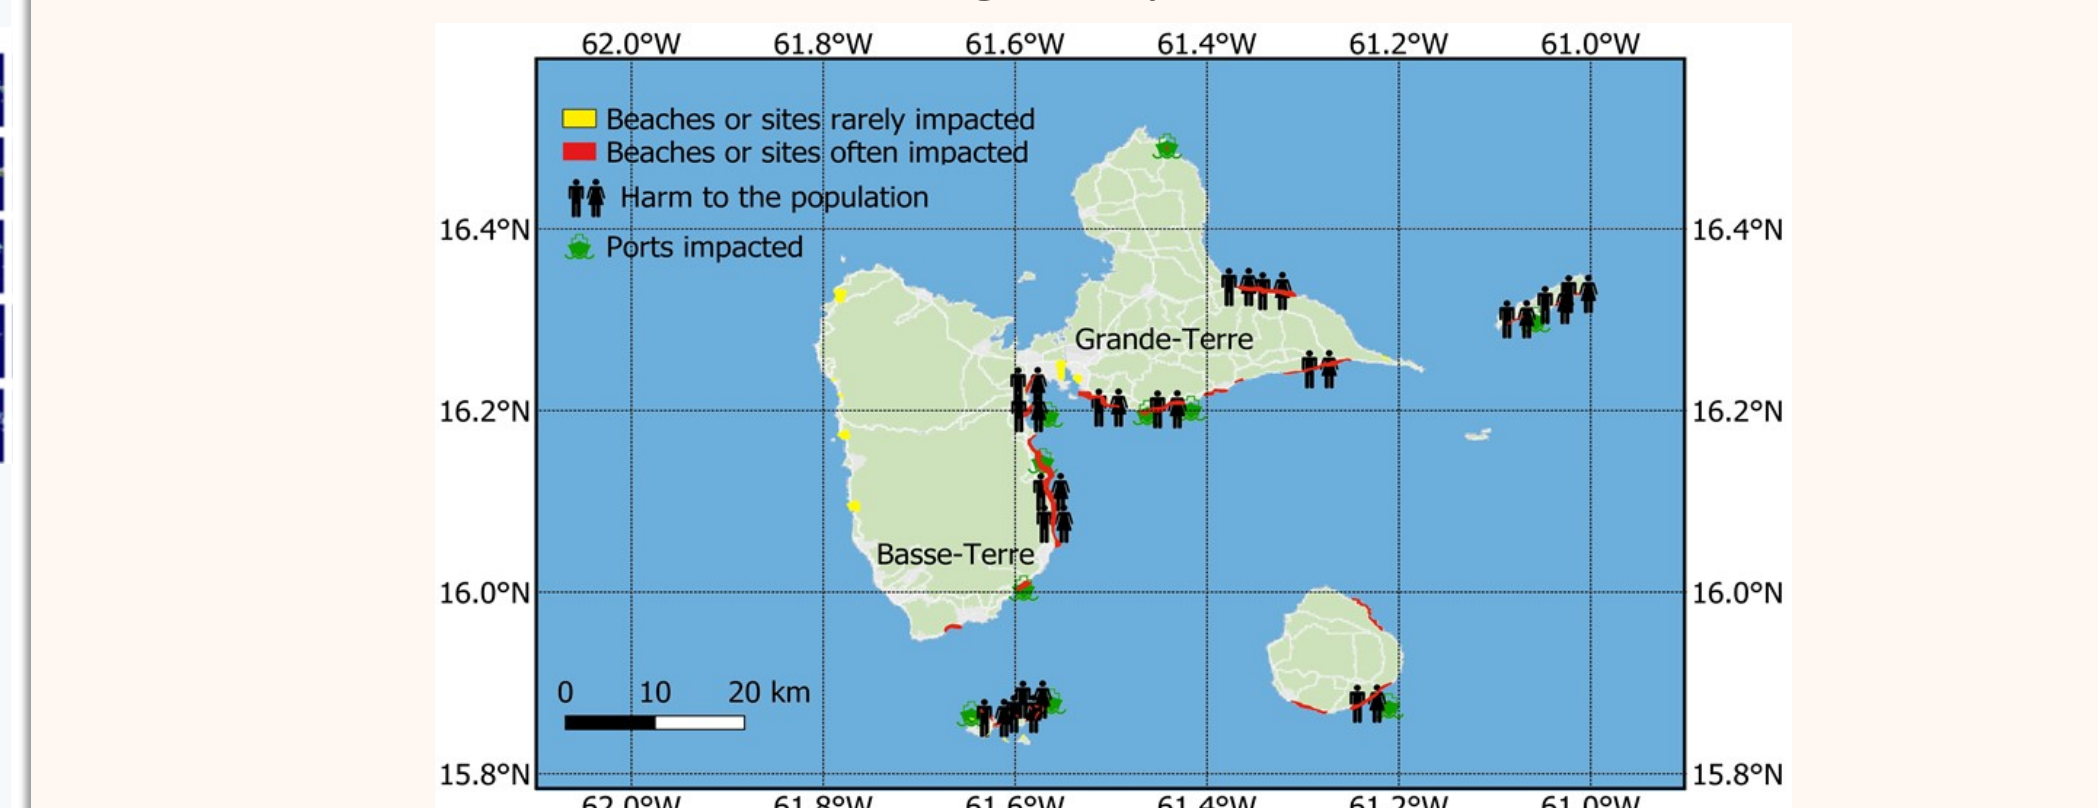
62.0°W 61.8°W 61.6°W 61.4°W 61.2°W 61.0°W

Beaches or sites rarely impacted
Beaches or sites often impacted
Harm to the population
Ports impacted

16.4°N 16.4°N

Grande-Terre

16.2°N 16.2°N

Basse-Terre

16.0°N 16.0°N

0 10 20 km

15.8°N 15.8°N

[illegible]